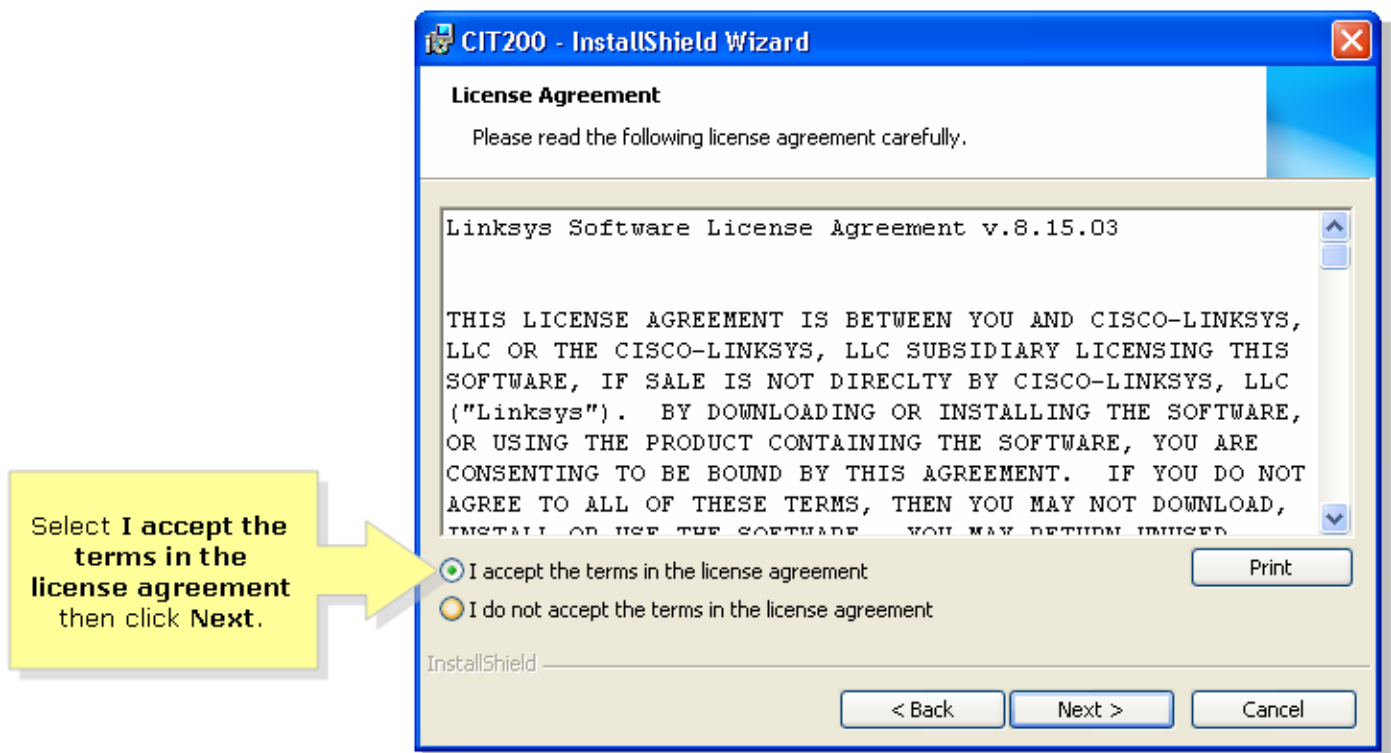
Select **I accept the terms in the license agreement** then click **Next**.

CIT200 - InstallShield Wizard

License Agreement

Please read the following license agreement carefully.

Linksys Software License Agreement v.8.15.03

THIS LICENSE AGREEMENT IS BETWEEN YOU AND CISCO-LINKSYS, LLC OR THE CISCO-LINKSYS, LLC SUBSIDIARY LICENSING THIS SOFTWARE, IF SALE IS NOT DIRECLTY BY CISCO-LINKSYS, LLC ("Linksys"). BY DOWNLOADING OR INSTALLING THE SOFTWARE, OR USING THE PRODUCT CONTAINING THE SOFTWARE, YOU ARE CONSENTING TO BE BOUND BY THIS AGREEMENT. IF YOU DO NOT AGREE TO ALL OF THESE TERMS, THEN YOU MAY NOT DOWNLOAD, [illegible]

I accept the terms in the license agreement

I do not accept the terms in the license agreement

Print

InstallShield

< Back

Next >

Cancel